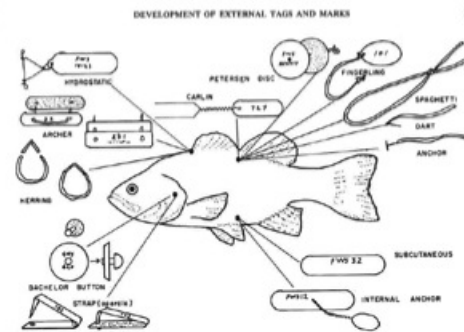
DEVELOPMENT OF EXTERNAL TAGS AND MARKS

FWS 1951
HYDROSTATIC

PETERSEN DISC

FINGERLING

CARLIN

T47

ARCHER

231

SPAGHETTI

DART

ANCHOR

HERRING

BACHELOR BUTTON

STRAP (opercle)

FWS 32
SUBCUTANEOUS

FWS12
INTERNAL ANCHOR